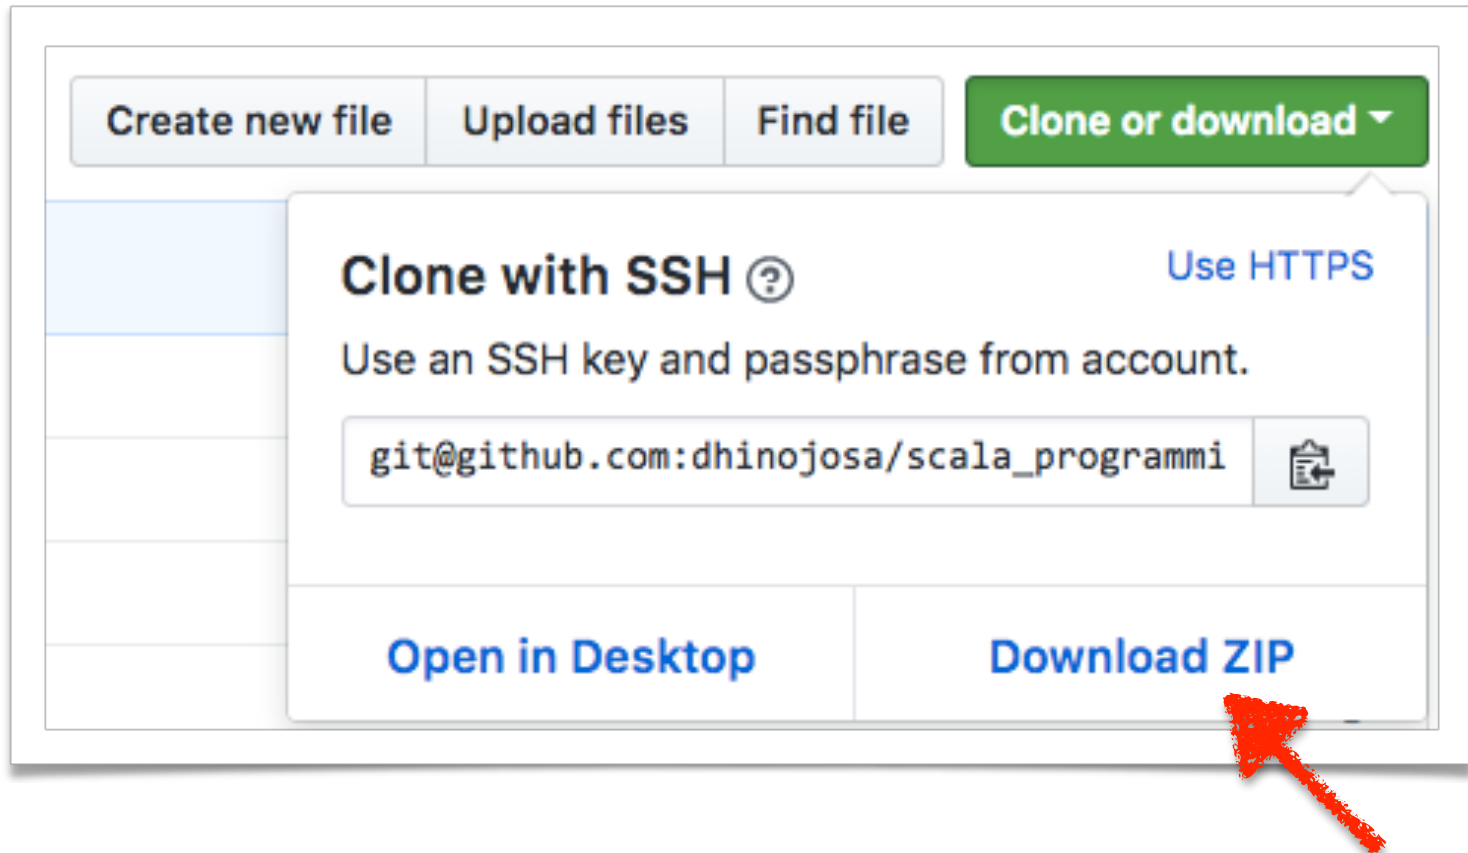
Create new file | Upload files | Find file | Clone or download

Clone with SSH ?

Use HTTPS

Use an SSH key and passphrase from account.

git@github.com:dhinojosa/scala_programmi

Open in Desktop

Download ZIP